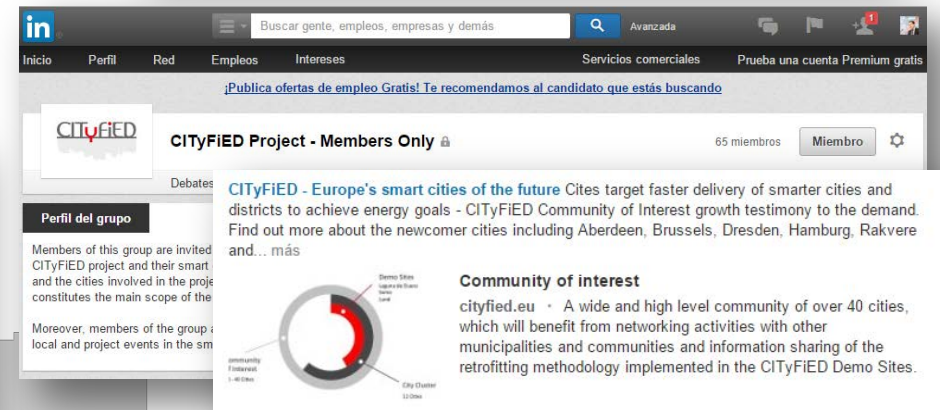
in

Buscar gente, empleos, empresas y demás

Avanzada

1

Inicio Perfil Red Empleos Intereses

Servicios comerciales

Prueba una cuenta Premium gratis

¡Publica ofertas de empleo Gratis! Te recomendamos al candidato que estás buscando

CITyFiED

CITyFiED Project - Members Only

65 miembros

Miembro

Debates

Perfil del grupo

Members of this group are invited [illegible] CITyFiED project and their smart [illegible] and the cities involved in the proje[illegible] constitutes the main scope of the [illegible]

Moreover, members of the group a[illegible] local and project events in the sm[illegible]

CITyFiED - Europe's smart cities of the future Cites target faster delivery of smarter cities and districts to achieve energy goals - CITyFiED Community of Interest growth testimony to the demand. Find out more about the newcomer cities including Aberdeen, Brussels, Dresden, Hamburg, Rakvere and... más

Demo Sites
Laguna de Duero
Soma
Lund

Community
f Interest
1 - 40 Cities

City Cluster
12 Cities

Community of interest

cityfied.eu · A wide and high level community of over 40 cities, which will benefit from networking activities with other municipalities and communities and information sharing of the retrofitting methodology implemented in the CITyFiED Demo Sites.